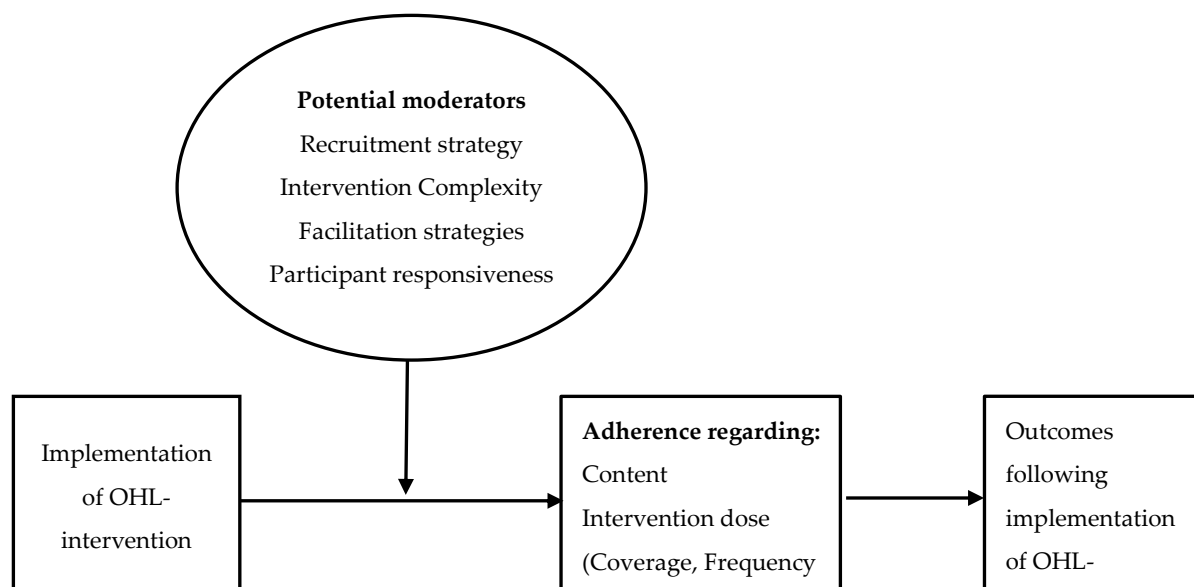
Potential moderators
Recruitment strategy
Intervention Complexity
Facilitation strategies
Participant responsiveness

Implementation of OHL-intervention

Adherence regarding:
Content
Intervention dose
(Coverage, Frequency

Outcomes following implementation of OHL-